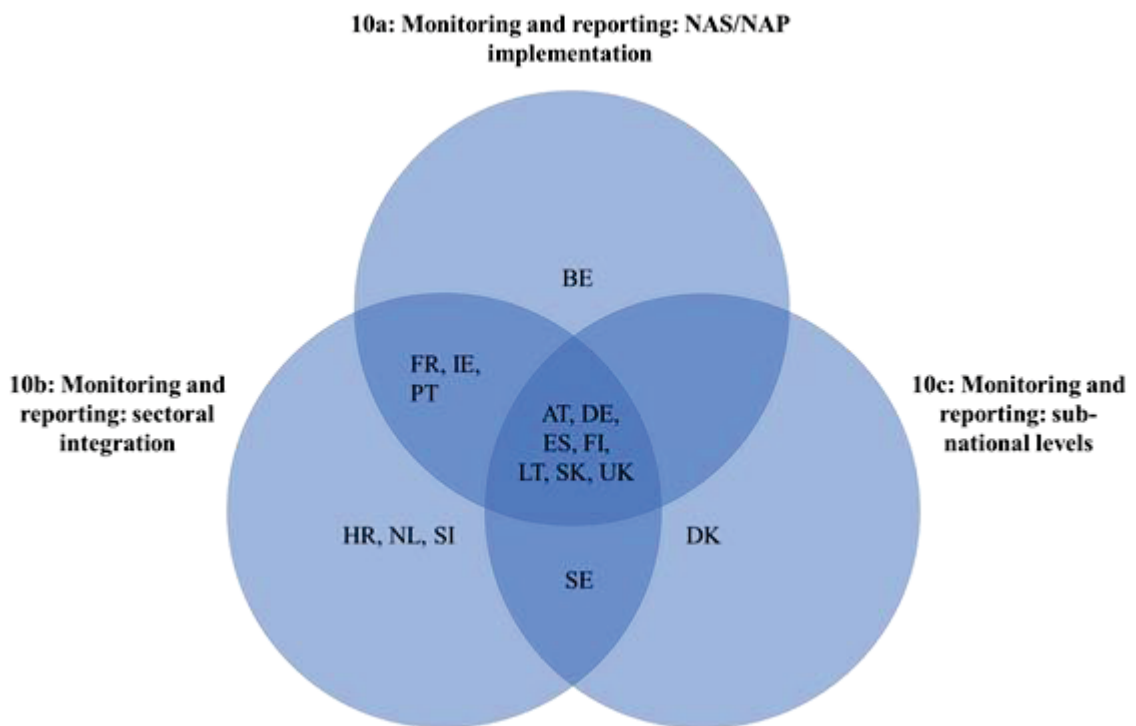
10a: Monitoring and reporting: NAS/NAP implementation

BE

10b: Monitoring and reporting: sectoral integration

FR, IE, PT

AT, DE, ES, FI, LT, SK, UK

10c: Monitoring and reporting: subnational levels

HR, NL, SI

DK

SE